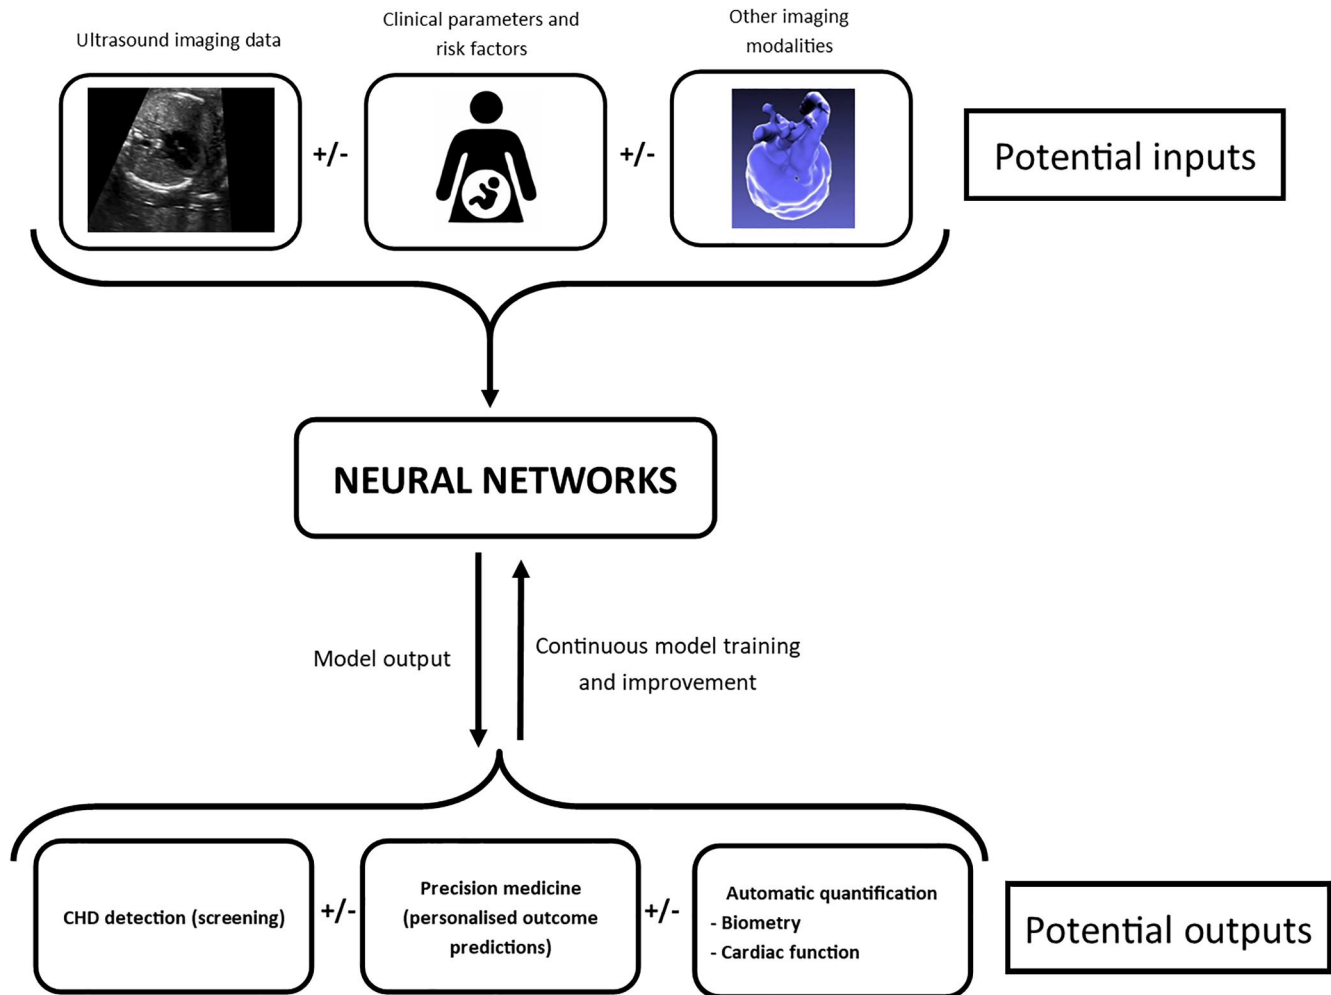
Ultrasound imaging data

Clinical parameters and risk factors

Other imaging modalities

+/-

+/-

Potential inputs

NEURAL NETWORKS

Model output

Continuous model training and improvement

CHD detection (screening)

+/-

Precision medicine (personalised outcome predictions)

+/-

Automatic quantification
- Biometry
- Cardiac function

Potential outputs